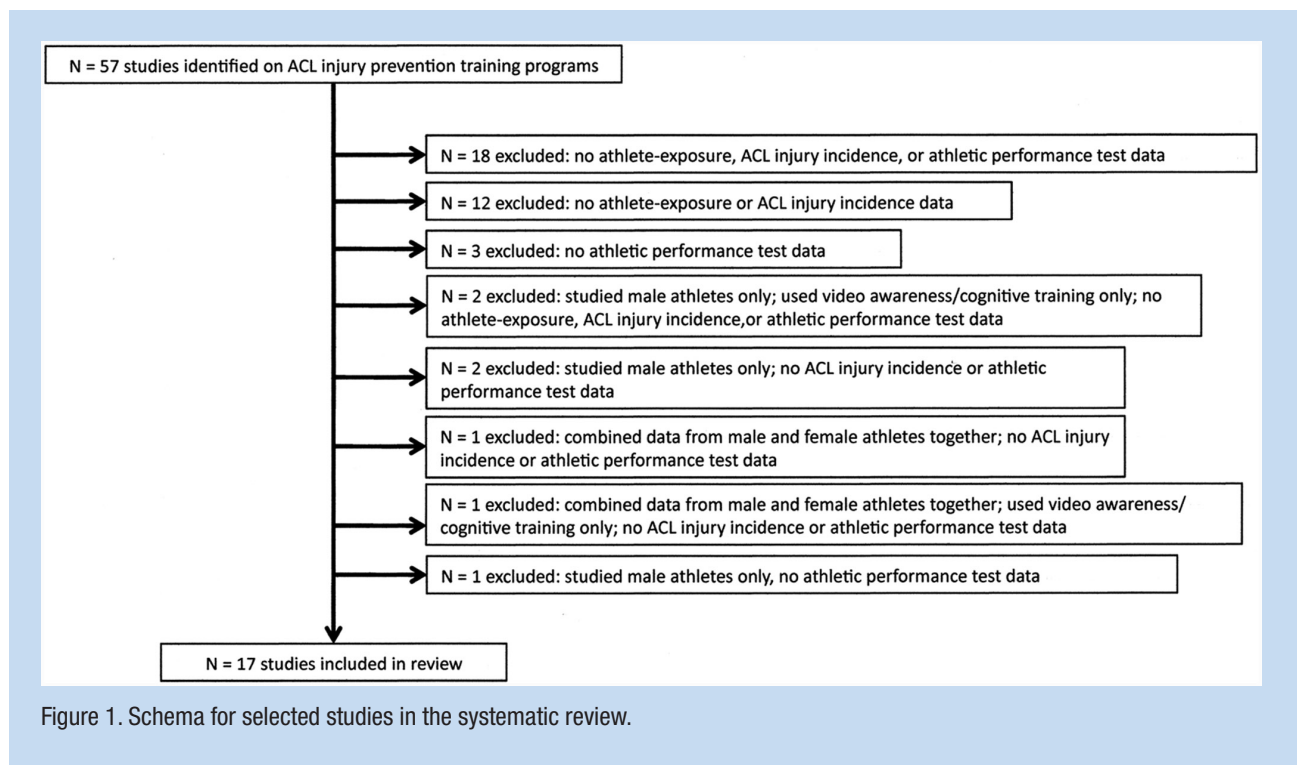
N = 57 studies identified on ACL injury prevention training programs

N = 18 excluded: no athlete-exposure, ACL injury incidence, or athletic performance test data

N = 12 excluded: no athlete-exposure or ACL injury incidence data

N = 3 excluded: no athletic performance test data

N = 2 excluded: studied male athletes only; used video awareness/cognitive training only; no athlete-exposure, ACL injury incidence,or athletic performance test data

N = 2 excluded: studied male athletes only; no ACL injury incidence or athletic performance test data

N = 1 excluded: combined data from male and female athletes together; no ACL injury incidence or athletic performance test data

N = 1 excluded: combined data from male and female athletes together; used video awareness/ cognitive training only; no ACL injury incidence or athletic performance test data

N = 1 excluded: studied male athletes only, no athletic performance test data

N = 17 studies included in review

Figure 1. Schema for selected studies in the systematic review.